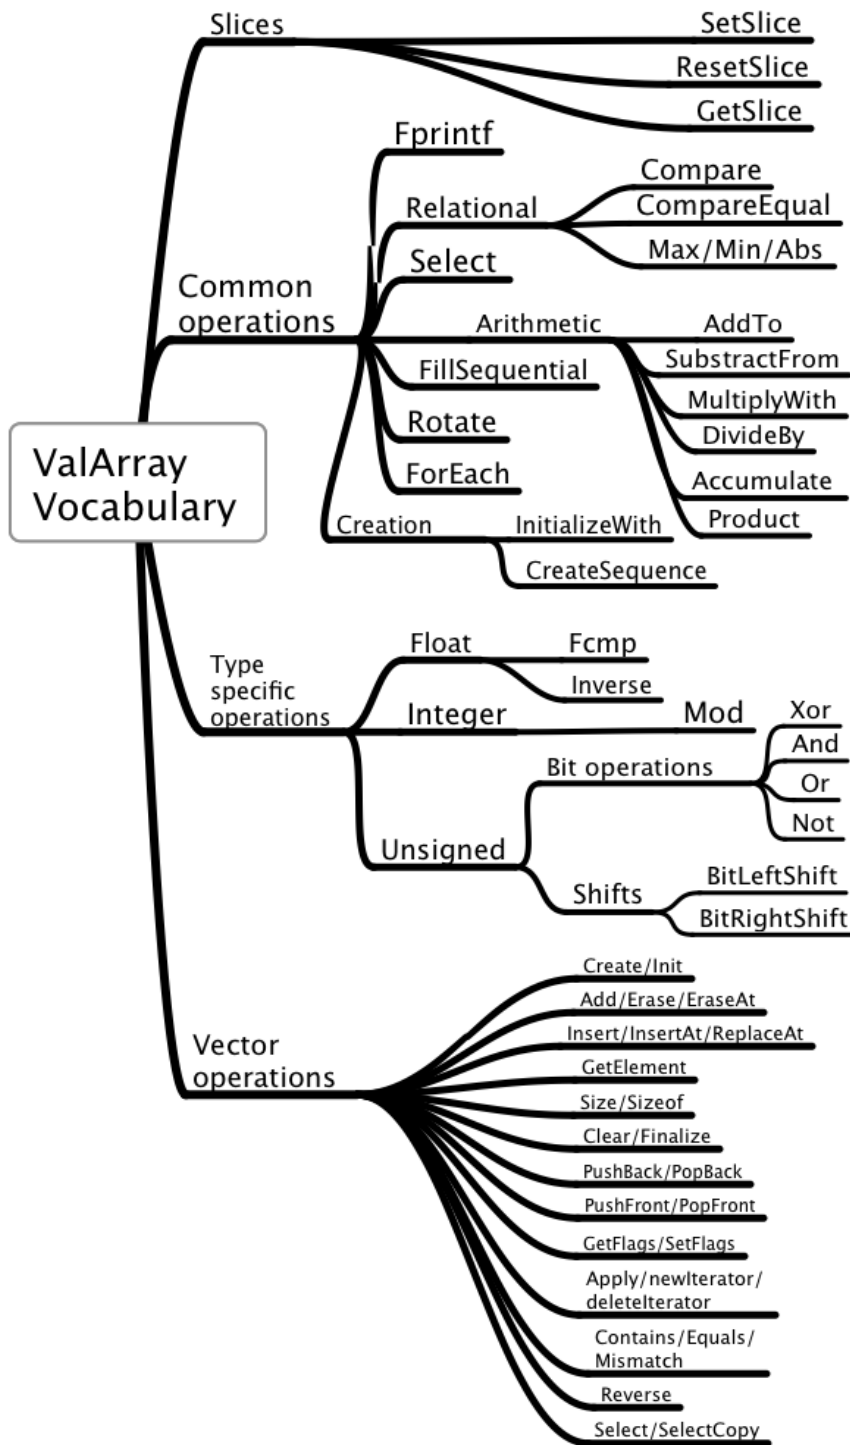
ValArray Vocabulary

Slices
SetSlice
ResetSlice
GetSlice

Common operations
Fprintf
Relational
Compare
CompareEqual
Max/Min/Abs
Select
Arithmetic
AddTo
SubstractFrom
MultiplyWith
DivideBy
Accumulate
Product
FillSequential
Rotate
ForEach
Creation
InitializeWith
CreateSequence

Type specific operations
Float
Fcmp
Inverse
Integer
Mod
Unsigned
Bit operations
Xor
And
Or
Not
Shifts
BitLeftShift
BitRightShift

Vector operations
Create/Init
Add/Erase/EraseAt
Insert/InsertAt/ReplaceAt
GetElement
Size/Sizeof
Clear/Finalize
PushBack/PopBack
PushFront/PopFront
GetFlags/SetFlags
Apply/newIterator/deleteIterator
Contains/Equals/Mismatch
Reverse
Select/SelectCopy